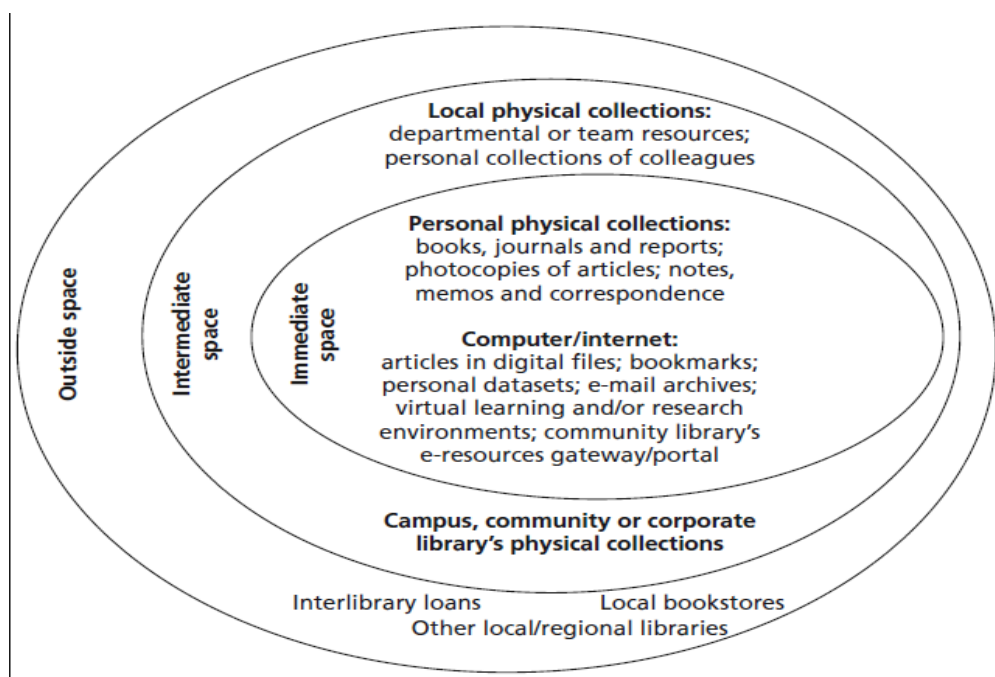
Outside space

Intermediate space

Immediate space

**Local physical collections:**
departmental or team resources; personal collections of colleagues

**Personal physical collections:**
books, journals and reports; photocopies of articles; notes, memos and correspondence

**Computer/internet:**
articles in digital files; bookmarks; personal datasets; e-mail archives; virtual learning and/or research environments; community library's e-resources gateway/portal

**Campus, community or corporate library's physical collections**

Interlibrary loans

Local bookstores

Other local/regional libraries